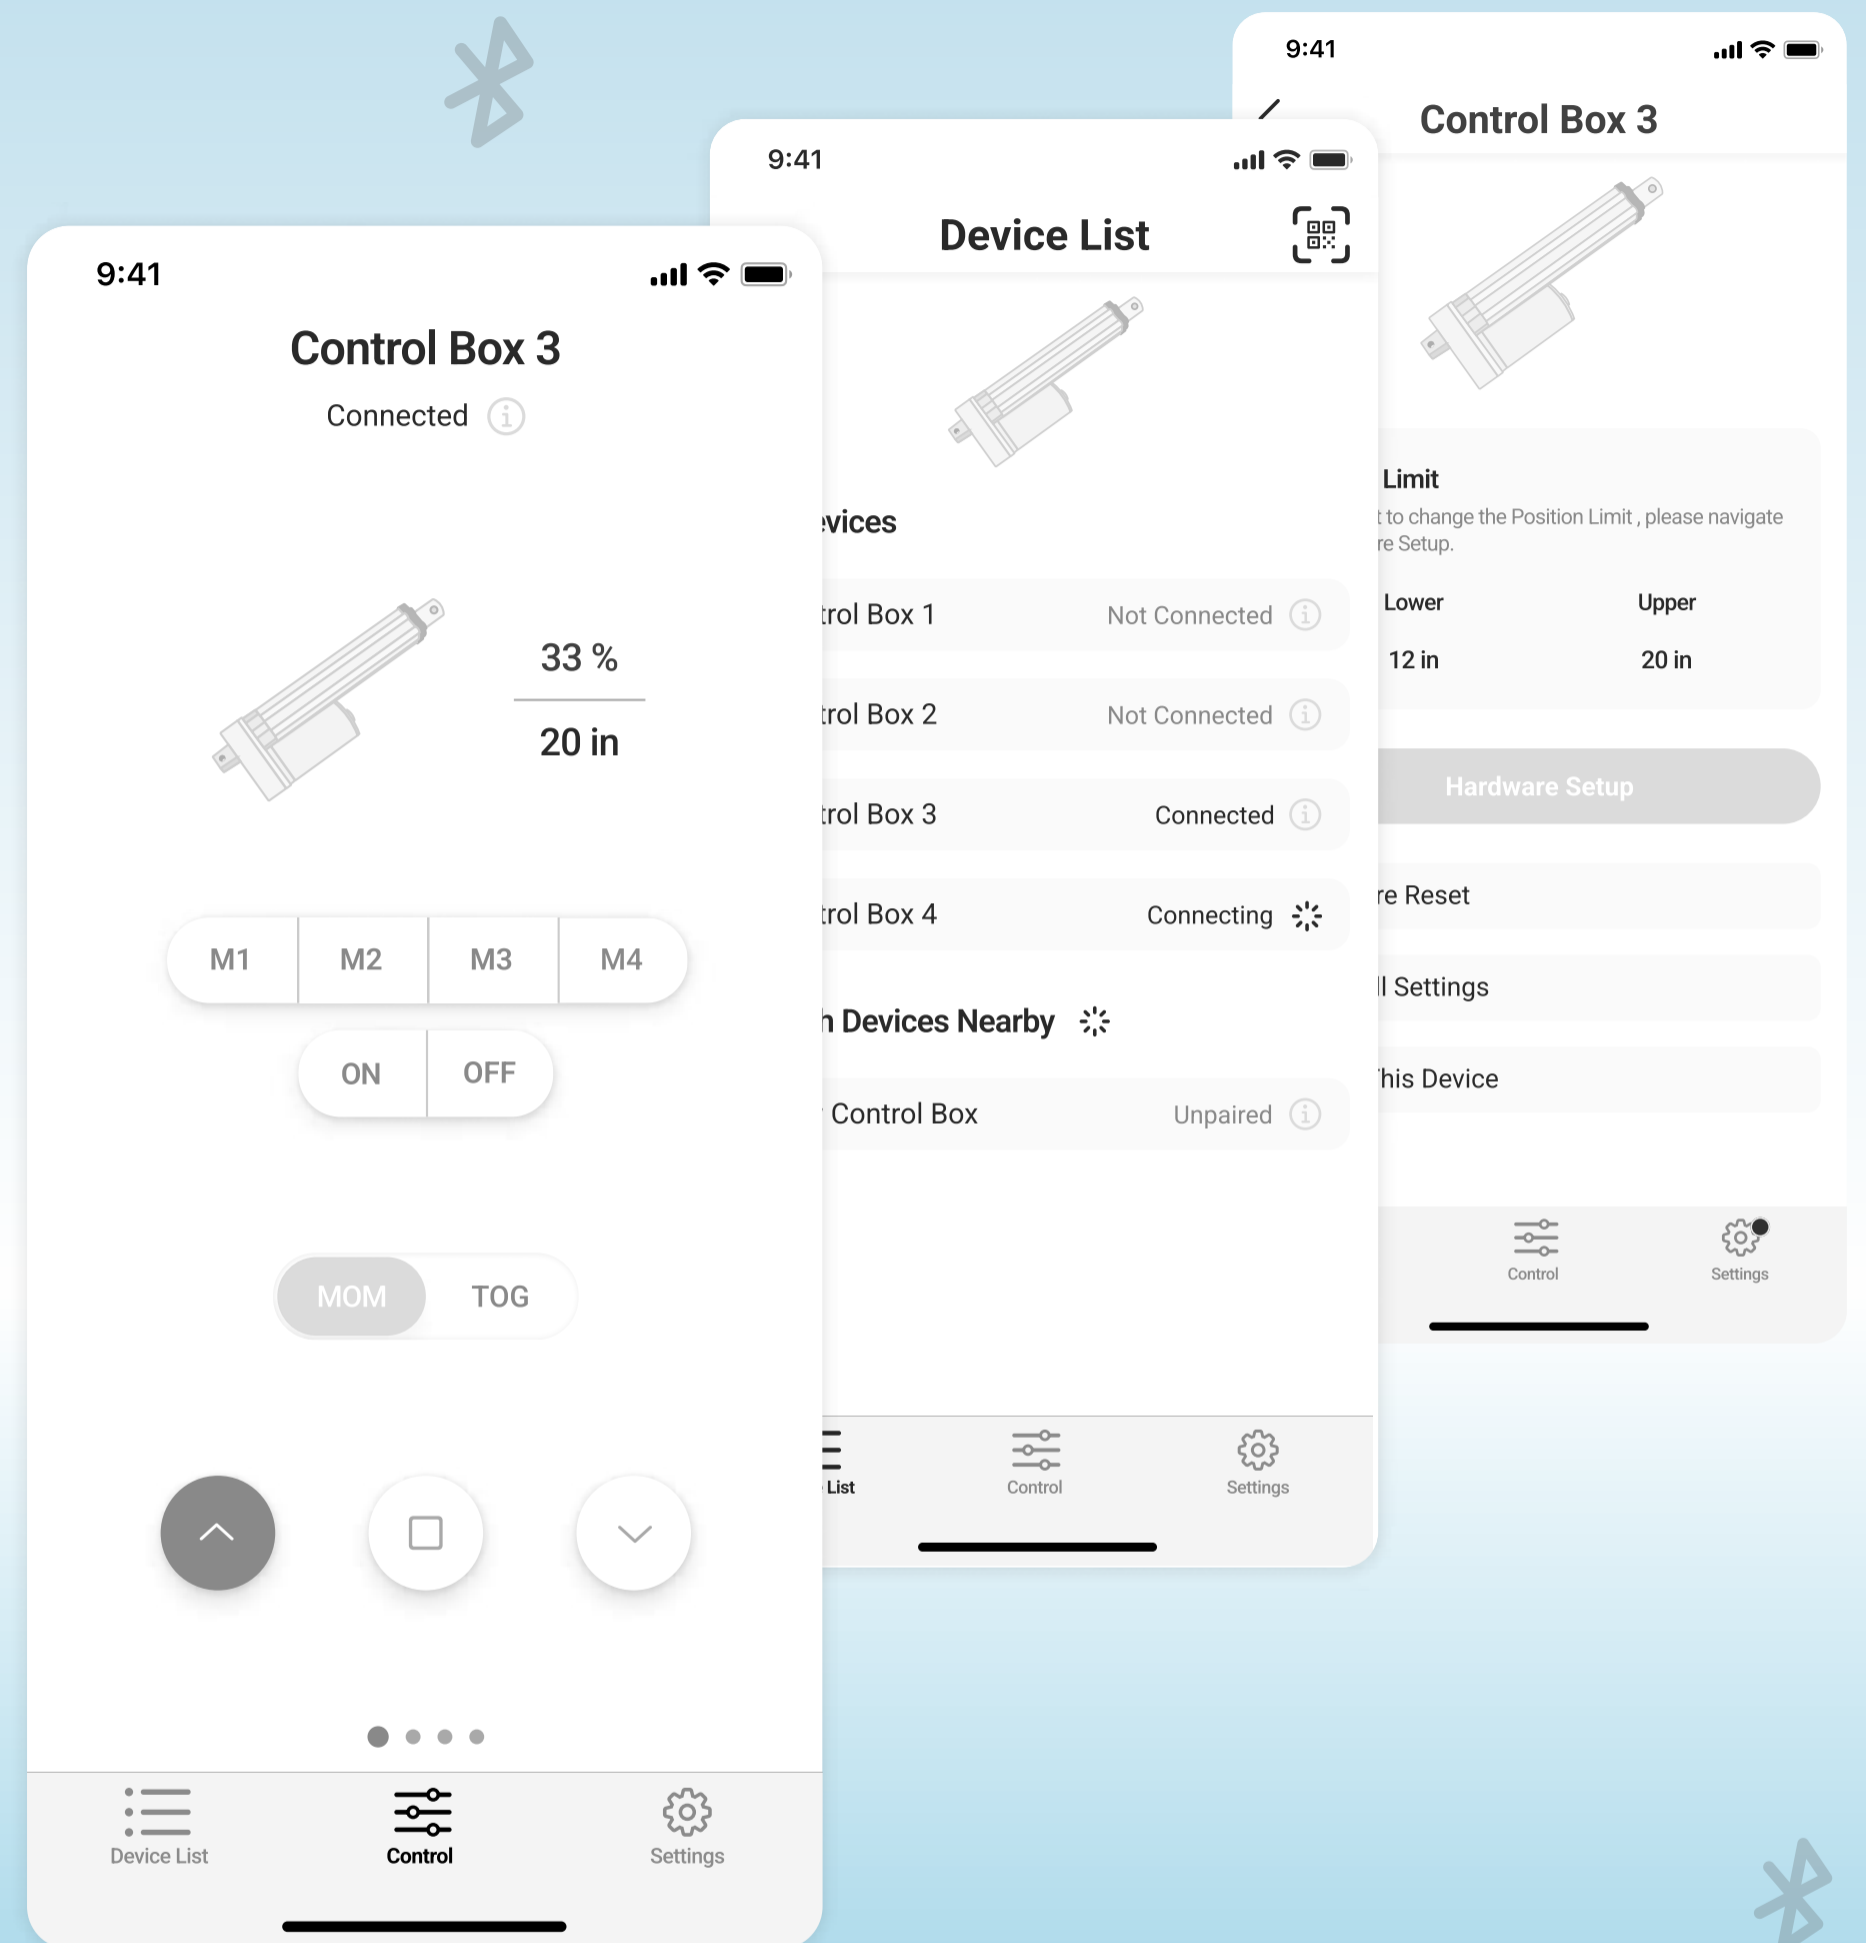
9:41

Control Box 3

Connected

33 %

20 in

M1 M2 M3 M4

ON OFF

MOM TOG

Device List Control Settings

9:41

Device List

evices

trol Box 1 Not Connected

trol Box 2 Not Connected

trol Box 3 Connected

trol Box 4 Connecting

h Devices Nearby

Control Box Unpaired

List Control Settings

9:41

Control Box 3

Limit

t to change the Position Limit , please navigate re Setup.

| Lower | Upper |
|---|---|
| 12 in | 20 in |

Hardware Setup

re Reset

l Settings

his Device

Control Settings